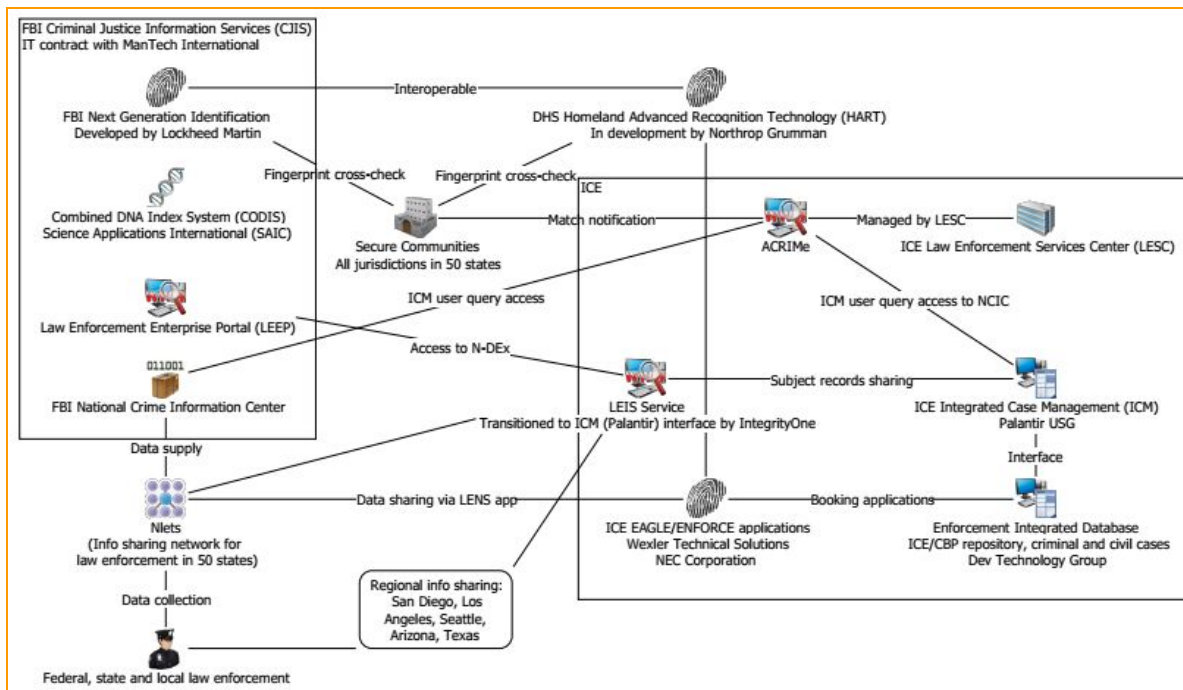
FBI Criminal Justice Information Services (CJIS)
IT contract with ManTech International

FBI Next Generation Identification
Developed by Lockheed Martin

Interoperable

DHS Homeland Advanced Recognition Technology (HART)
In development by Northrop Grumman

Fingerprint cross-check

Fingerprint cross-check

ICE

Combined DNA Index System (CODIS)
Science Applications International (SAIC)

Secure Communities
All jurisdictions in 50 states

Match notification

ACRIMe

Managed by LESC

ICE Law Enforcement Services Center (LESC)

ICM user query access

ICM user query access to NCIC

Law Enforcement Enterprise Portal (LEEP)

Access to N-DEx

011001

FBI National Crime Information Center

LEIS Service

Subject records sharing

ICE Integrated Case Management (ICM)
Palantir USG

Transitioned to ICM (Palantir) interface by IntegrityOne

Data supply

Interface

Nlets
(Info sharing network for law enforcement in 50 states)

Data sharing via LENS app

ICE EAGLE/ENFORCE applications
Wexler Technical Solutions
NEC Corporation

Booking applications

Enforcement Integrated Database
ICE/CBP repository, criminal and civil cases
Dev Technology Group

Data collection

Regional info sharing:
San Diego, Los Angeles, Seattle, Arizona, Texas

Federal, state and local law enforcement